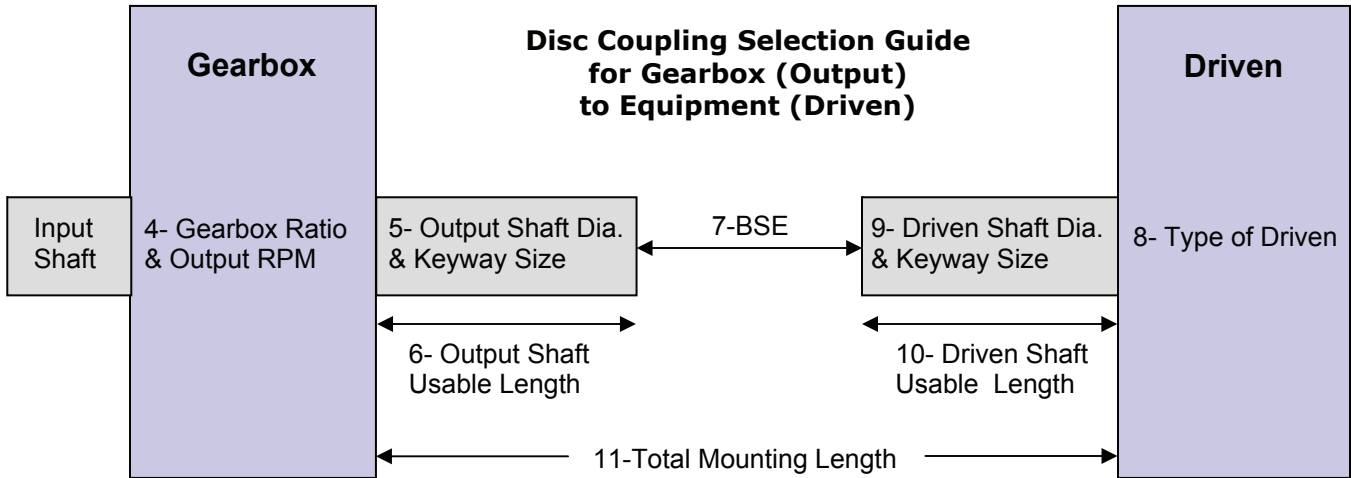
Disc Coupling Selection Guide for Gearbox (Output) to Equipment (Driven)

Gearbox

Driven

Input Shaft

4- Gearbox Ratio & Output RPM

5- Output Shaft Dia. & Keyway Size

7-BSE

9- Driven Shaft Dia. & Keyway Size

8- Type of Driven

6- Output Shaft Usable Length

10- Driven Shaft Usable Length

11-Total Mounting Length